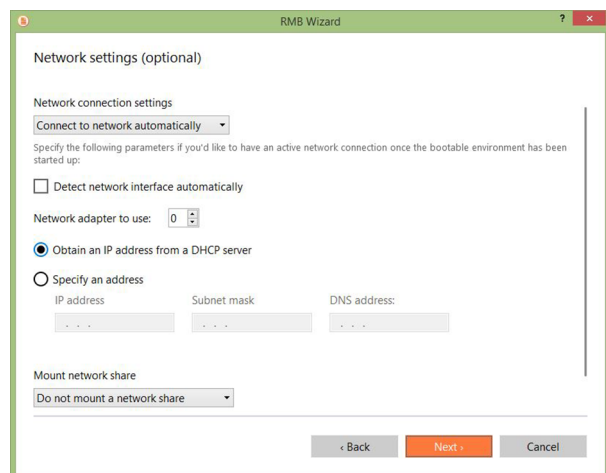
RMB Wizard

?

Network settings (optional)

Network connection settings

Connect to network automatically

Specify the following parameters if you'd like to have an active network connection once the bootable environment has been started up:

Detect network interface automatically

Network adapter to use: 0

Obtain an IP address from a DHCP server

Specify an address

IP address

Subnet mask

DNS address:

. . .

. . .

. . .

Mount network share

Do not mount a network share

‹ Back

Next ›

Cancel